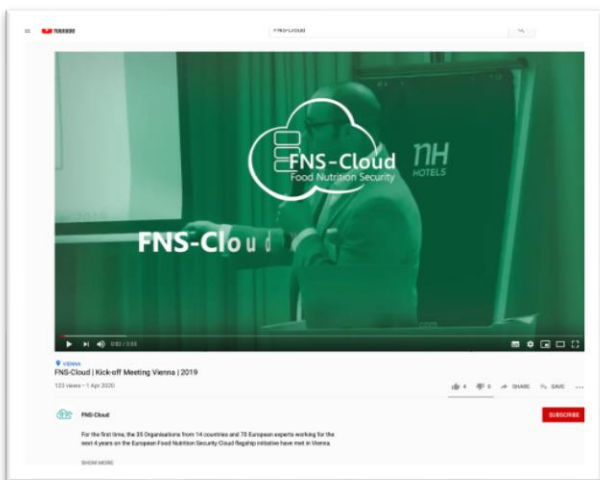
YouTube

FNS-Cloud

FNS-Cloud
Food Nutrition Security

NH HOTELS

FNS-Cloud

0:02 / 3:55

Vienna
FNS-Cloud | Kick-off Meeting Vienna | 2019
123 views • 1 Apr 2020

4 0 SHARE SAVE ...

FNS-Cloud

SUBSCRIBE

For the first time, the 35 Organisations from 14 countries and 70 European experts working for the next 4 years on the European Food Nutrition Security Cloud flagship initiative have met in Vienna

SHOW MORE